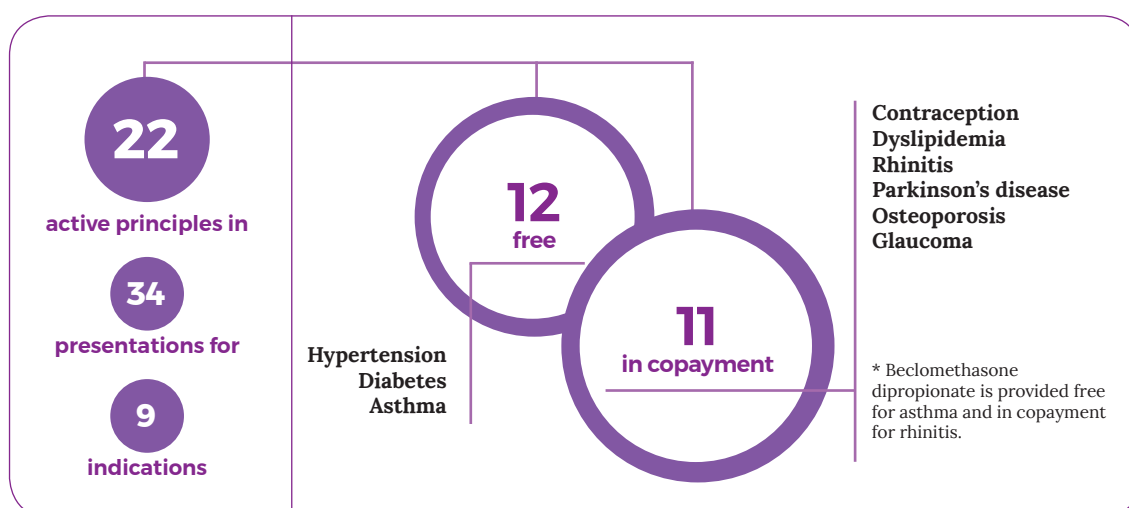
22
active principles in
34
presentations for
9
indications

12
free

11
in copayment

Hypertension
Diabetes
Asthma

Contraception
Dyslipidemia
Rhinitis
Parkinson’s disease
Osteoporosis
Glaucoma

* Beclomethasone dipropionate is provided free for asthma and in copayment for rhinitis.